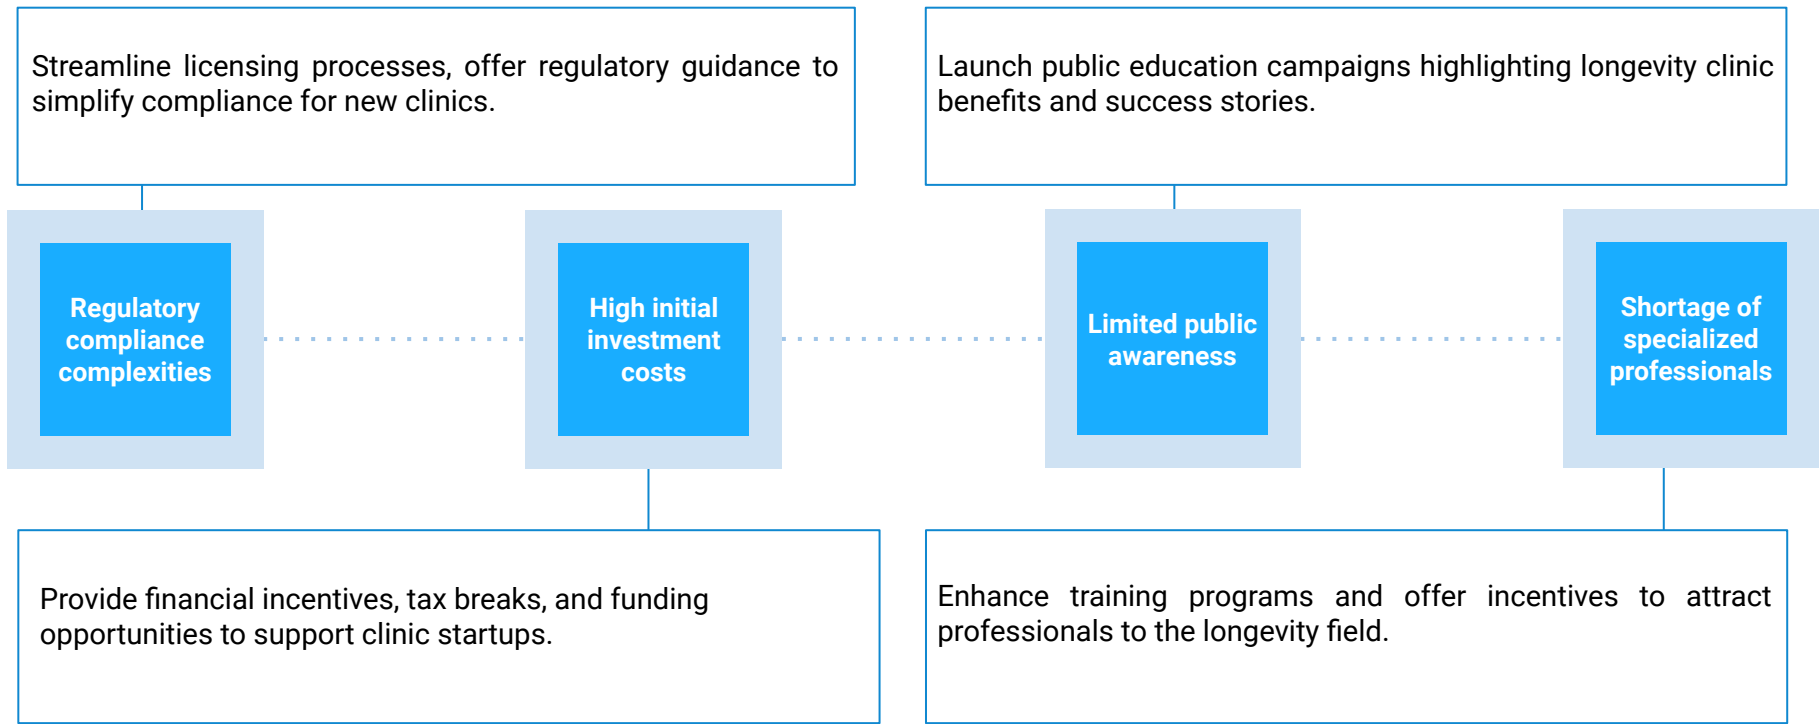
Streamline licensing processes, offer regulatory guidance to simplify compliance for new clinics.

Launch public education campaigns highlighting longevity clinic benefits and success stories.

Regulatory compliance complexities

High initial investment costs

Limited public awareness

Shortage of specialized professionals

Provide financial incentives, tax breaks, and funding opportunities to support clinic startups.

Enhance training programs and offer incentives to attract professionals to the longevity field.